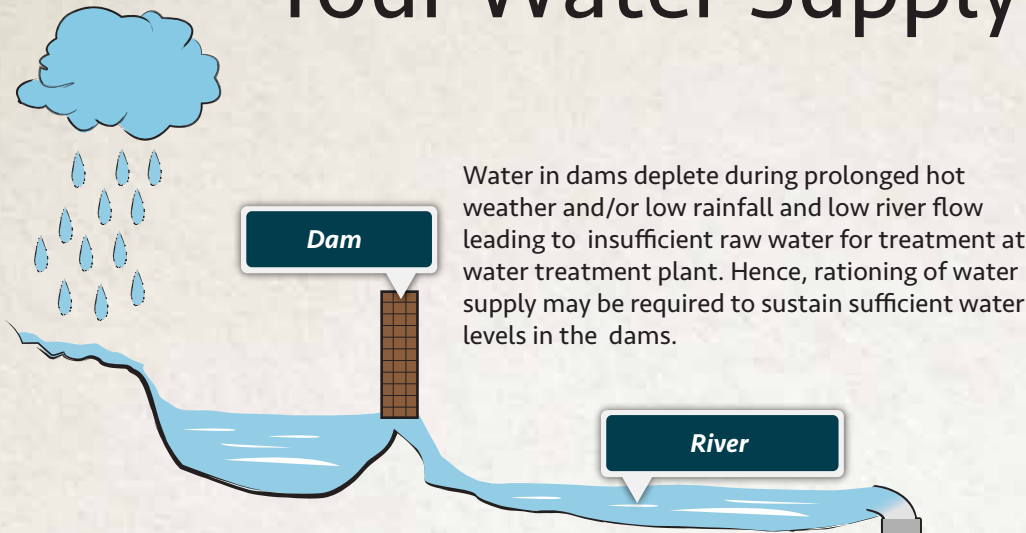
Your Water Supply

Dam

Water in dams deplete during prolonged hot weather and/or low rainfall and low river flow leading to  insufficient raw water for treatment at water treatment plant. Hence, rationing of water supply may be required to sustain sufficient water levels in the  dams.

River